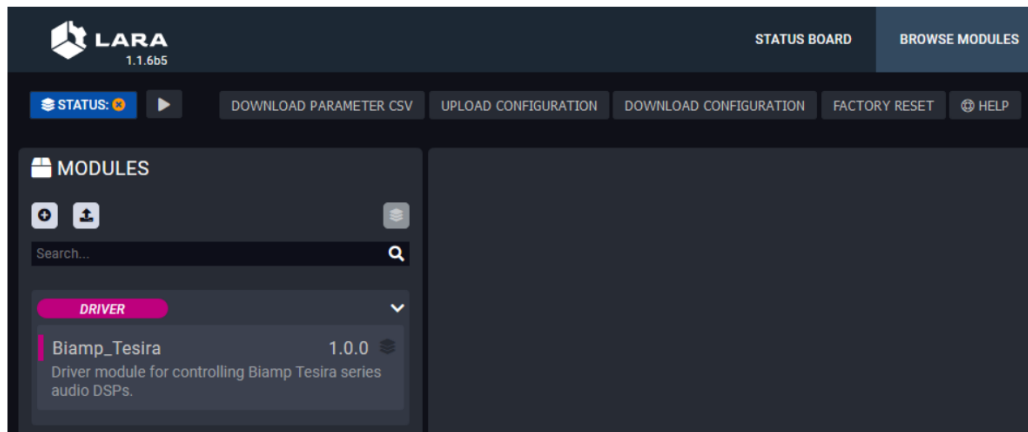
LARA
1.1.6b5

STATUS BOARD
BROWSE MODULES

STATUS:
DOWNLOAD PARAMETER CSV
UPLOAD CONFIGURATION
DOWNLOAD CONFIGURATION
FACTORY RESET
HELP

MODULES

Search...

DRIVER

Biamp_Tesira
1.0.0
Driver module for controlling Biamp Tesira series audio DSPs.